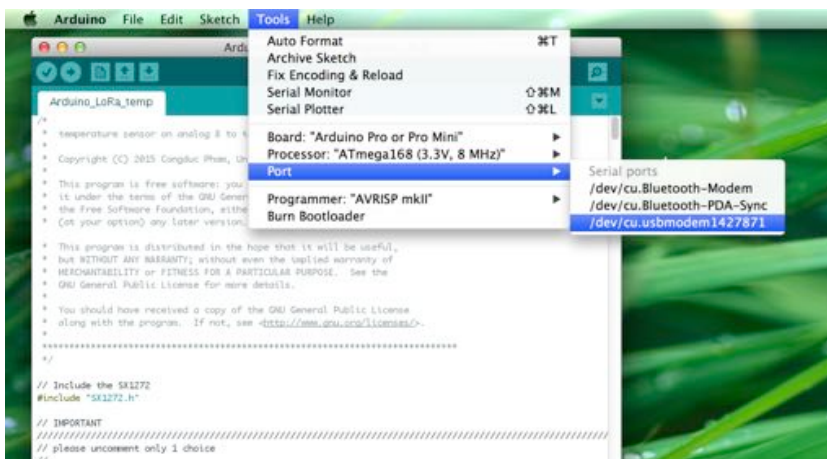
Arduino File Edit Sketch Tools Help

Ardu

Arduino_LoRa_temp

Auto Format ⌘T
Archive Sketch
Fix Encoding & Reload
Serial Monitor ⇧⌘M
Serial Plotter ⇧⌘L

Board: "Arduino Pro or Pro Mini"
Processor: "ATmega168 (3.3V, 8 MHz)"
Port

Programmer: "AVRISP mkII"
Burn Bootloader

Serial ports
/dev/cu.Bluetooth-Modem
/dev/cu.Bluetooth-PDA-Sync
/dev/cu.usbmodem1427871

/*
* temperature sensor on analog 8 to t
*
* Copyright (C) 2015 Congduc Pham, Un
*
* This program is free software: you
* it under the terms of the GNU Gener
* the Free Software Foundation, eithe
* (at your option) any later version.
*
* This program is distributed in the hope that it will be useful,
* but WITHOUT ANY WARRANTY; without even the implied warranty of
* MERCHANTABILITY or FITNESS FOR A PARTICULAR PURPOSE. See the
* GNU General Public License for more details.
*
* You should have received a copy of the GNU General Public License
* along with the program. If not, see <http://www.gnu.org/licenses/>.
*
*****************************************************************************
*/

// Include the SX1272
#include "SX1272.h"

// IMPORTANT
///////////////////////////////////////////////////////////////////////////////////
// please uncomment only 1 choice